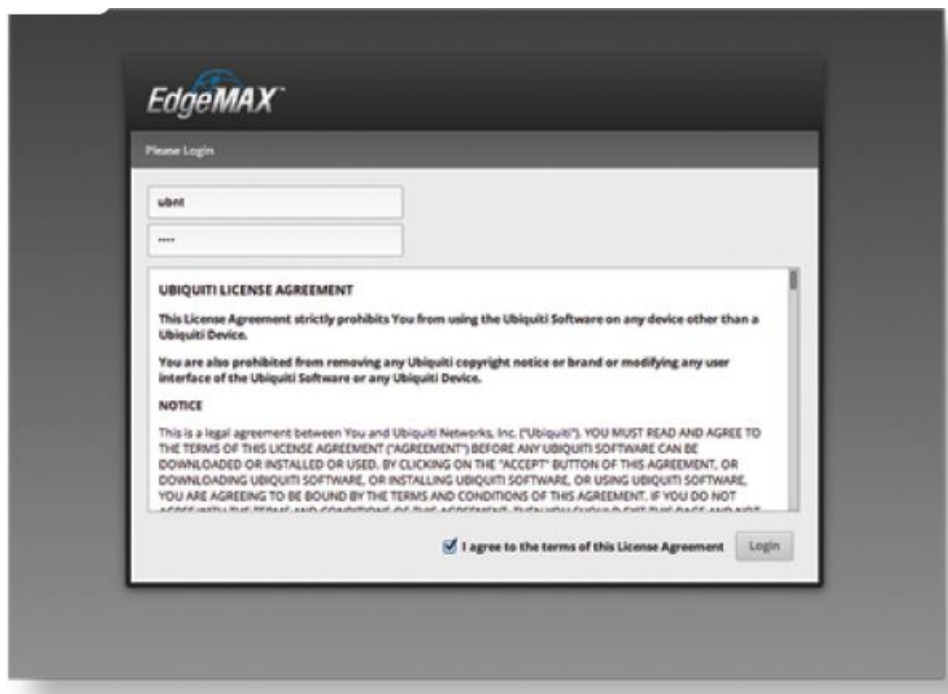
EdgeMAX™

Please Login

ubnt

····

UBIQUITI LICENSE AGREEMENT

This License Agreement strictly prohibits You from using the Ubiquiti Software on any device other than a Ubiquiti Device.

You are also prohibited from removing any Ubiquiti copyright notice or brand or modifying any user interface of the Ubiquiti Software or any Ubiquiti Device.

NOTICE

This is a legal agreement between You and Ubiquiti Networks, Inc. ("Ubiquiti"). YOU MUST READ AND AGREE TO THE TERMS OF THIS LICENSE AGREEMENT ("AGREEMENT") BEFORE ANY UBIQUITI SOFTWARE CAN BE DOWNLOADED OR INSTALLED OR USED. BY CLICKING ON THE "ACCEPT" BUTTON OF THIS AGREEMENT, OR DOWNLOADING UBIQUITI SOFTWARE, OR INSTALLING UBIQUITI SOFTWARE, OR USING UBIQUITI SOFTWARE, YOU ARE AGREEING TO BE BOUND BY THE TERMS AND CONDITIONS OF THIS AGREEMENT. IF YOU DO NOT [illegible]

I agree to the terms of this License Agreement

Login